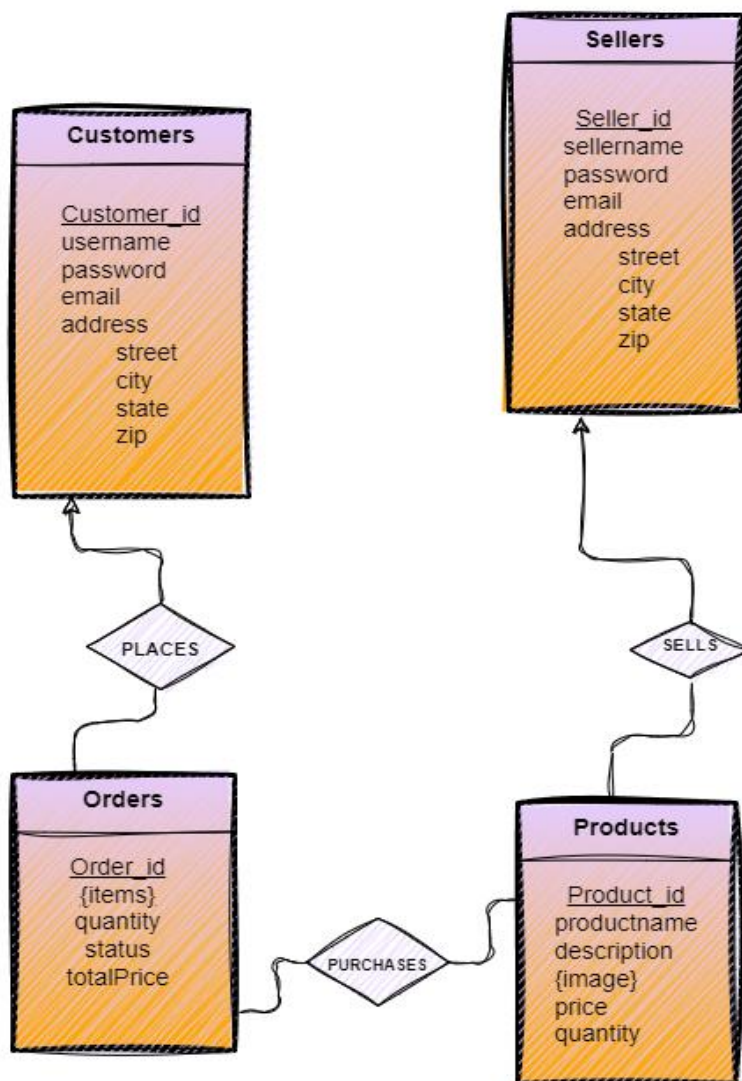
Sellers

Seller_id
sellername
password
email
address
street
city
state
zip

Customers

Customer_id
username
password
email
address
street
city
state
zip

PLACES

SELLS

Orders

Order_id
{items}
quantity
status
totalPrice

PURCHASES

Products

Product_id
productname
description
{image}
price
quantity